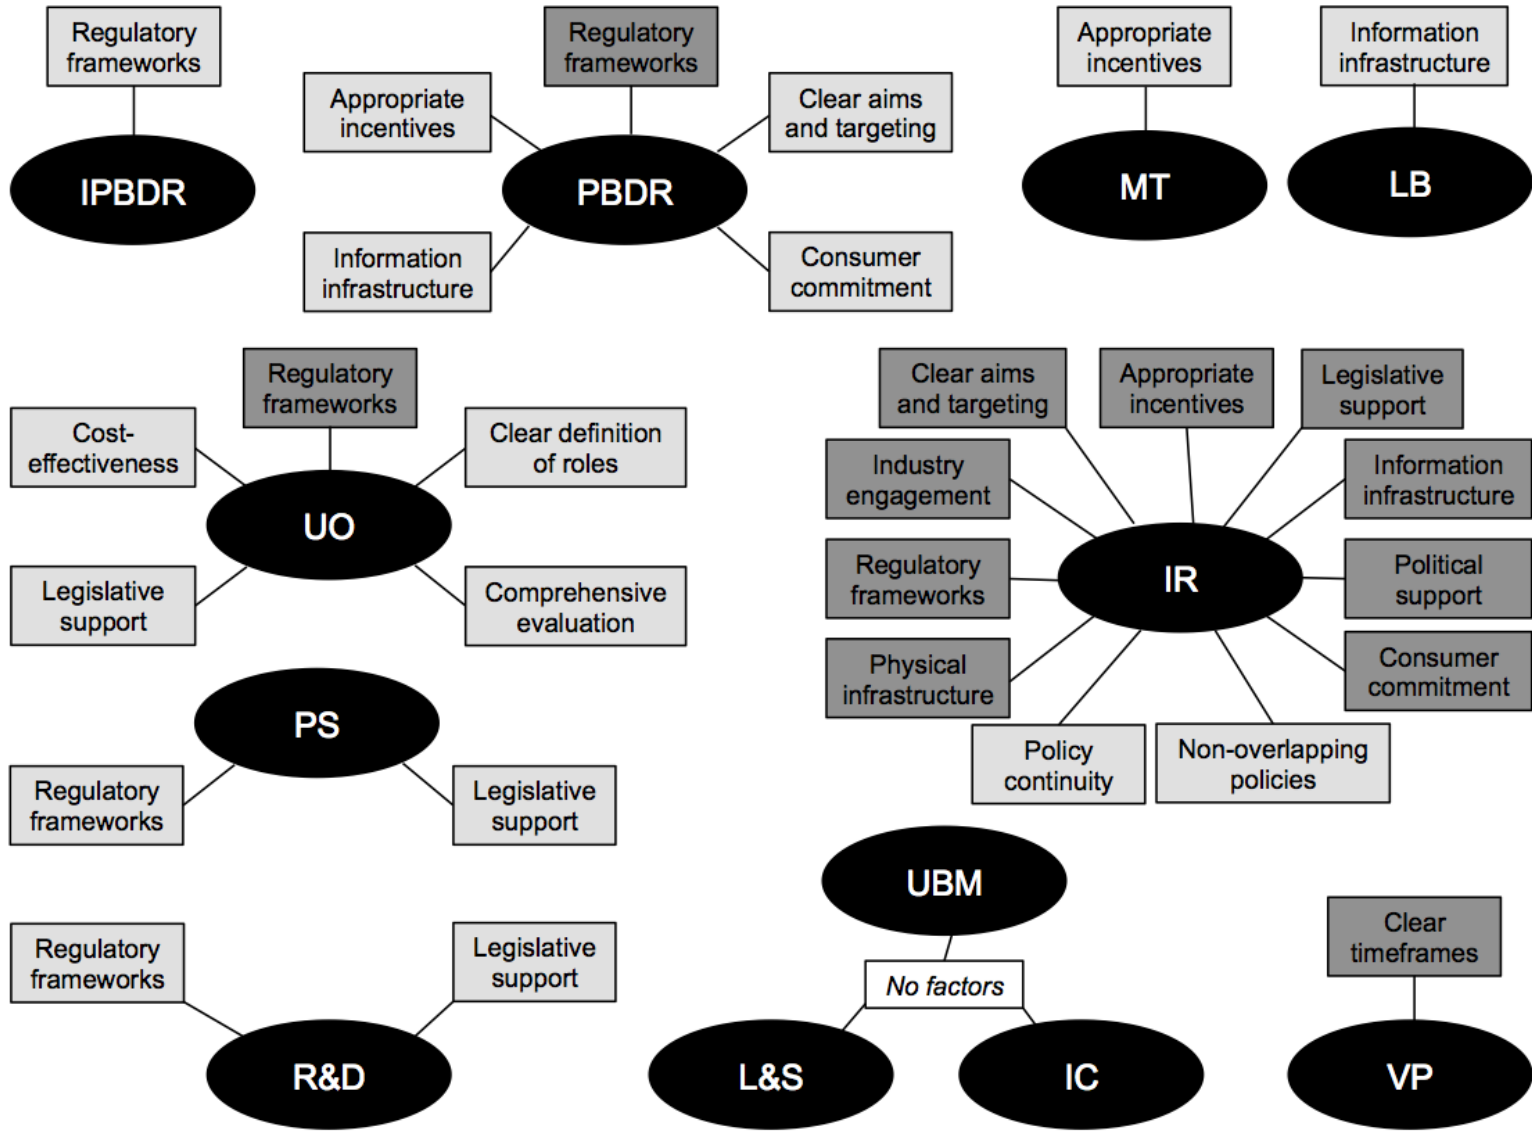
Regulatory frameworks

IPBDR

Regulatory frameworks

Appropriate incentives

Clear aims and targeting

PBDR

Information infrastructure

Consumer commitment

Appropriate incentives

MT

Information infrastructure

LB

Regulatory frameworks

Cost-effectiveness

Clear definition of roles

UO

Legislative support

Comprehensive evaluation

Clear aims and targeting

Appropriate incentives

Legislative support

Industry engagement

Information infrastructure

Regulatory frameworks

IR

Political support

Physical infrastructure

Consumer commitment

Policy continuity

Non-overlapping policies

PS

Regulatory frameworks

Legislative support

UBM

No factors

Regulatory frameworks

Legislative support

R&D

L&S

IC

Clear timeframes

VP